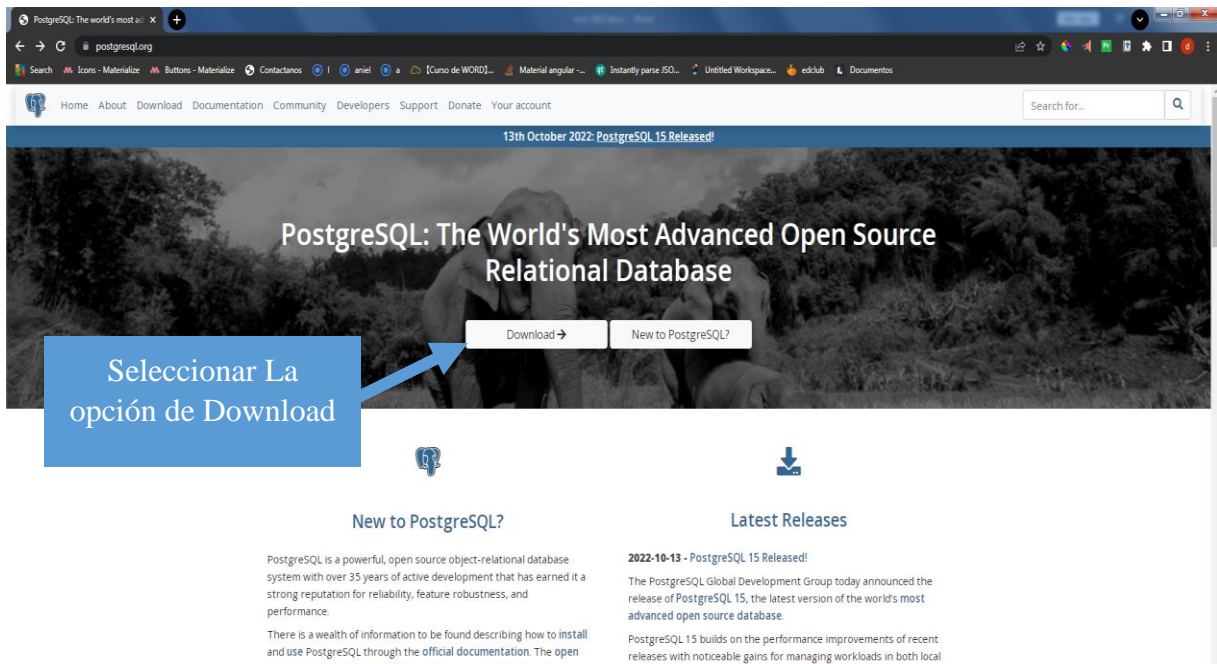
PostgreSQL: The world's most ad ×

postgresql.org

Search Icons - Materialize Buttons - Materialize Contactanos I aniel a [Curso de WORD]... Material angular -... Instantly parse JSO... Untitled Workspace... edclub Documentos

Home About Download Documentation Community Developers Support Donate Your account

Search for...

13th October 2022: PostgreSQL 15 Released!

PostgreSQL: The World's Most Advanced Open Source Relational Database

Download →

New to PostgreSQL?

Seleccionar La opción de Download

New to PostgreSQL?

PostgreSQL is a powerful, open source object-relational database system with over 35 years of active development that has earned it a strong reputation for reliability, feature robustness, and performance.

There is a wealth of information to be found describing how to install and use PostgreSQL through the official documentation. The open

Latest Releases

2022-10-13 - PostgreSQL 15 Released!

The PostgreSQL Global Development Group today announced the release of PostgreSQL 15, the latest version of the world's most advanced open source database.

PostgreSQL 15 builds on the performance improvements of recent releases with noticeable gains for managing workloads in both local